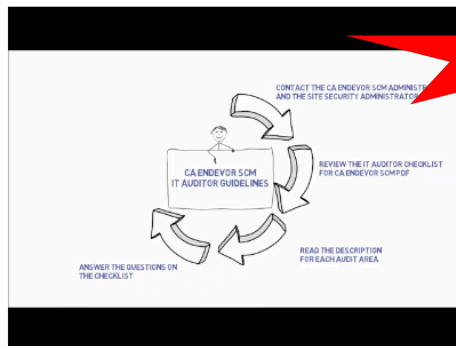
CONTACT THE CA ENDEVOR SCM ADMINIST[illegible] AND THE SITE SECURITY ADMINISTRATOR

CA ENDEVOR SCM IT AUDITOR GUIDELINES

REVIEW THE IT AUDITOR CHECKLIST FOR CA ENDEVOR SCM PDF

READ THE DESCRIPTION FOR EACH AUDIT AREA

ANSWER THE QUESTIONS ON THE CHECKLIST